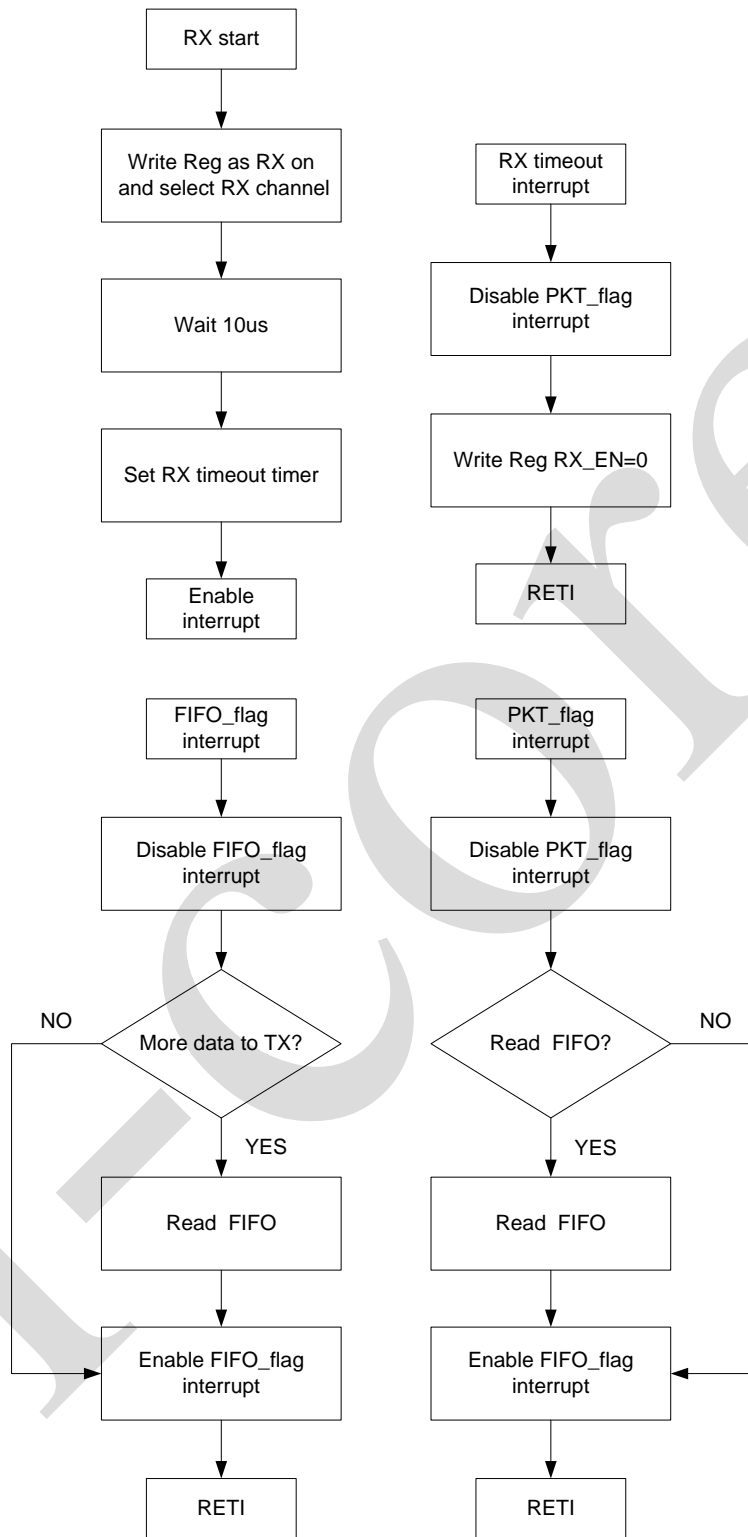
RX start

Write Reg as RX on and select RX channel

Wait 10us

Set RX timeout timer

Enable interrupt

RX timeout interrupt

Disable PKT_flag interrupt

Write Reg RX_EN=0

RETI

FIFO_flag interrupt

Disable FIFO_flag interrupt

More data to TX?

NO

YES

Read FIFO

Enable FIFO_flag interrupt

RETI

PKT_flag interrupt

Disable PKT_flag interrupt

Read FIFO?

NO

YES

Read FIFO

Enable FIFO_flag interrupt

RETI